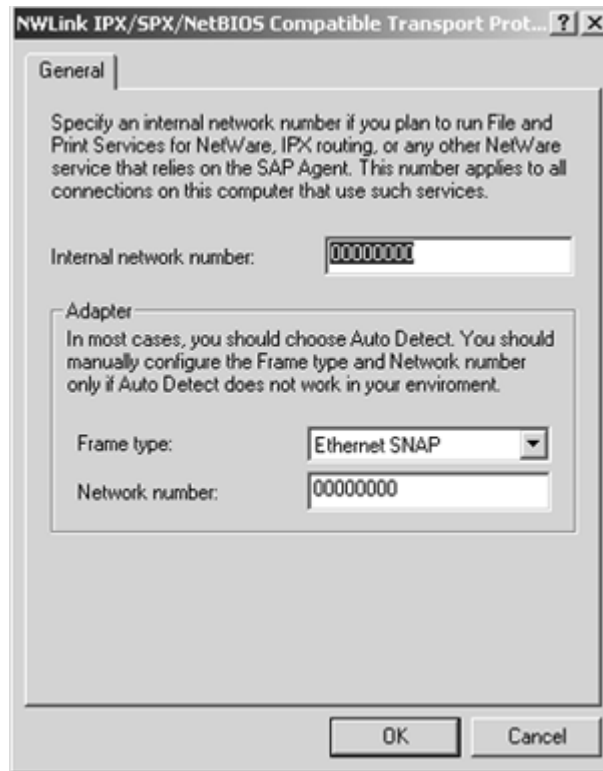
NWLink IPX/SPX/NetBIOS Compatible Transport Prot... ? X

General

Specify an internal network number if you plan to run File and Print Services for NetWare, IPX routing, or any other NetWare service that relies on the SAP Agent. This number applies to all connections on this computer that use such services.

Internal network number: 00000000

Adapter

In most cases, you should choose Auto Detect. You should manually configure the Frame type and Network number only if Auto Detect does not work in your enviroment.

Frame type: Ethernet SNAP

Network number: 00000000

OK Cancel